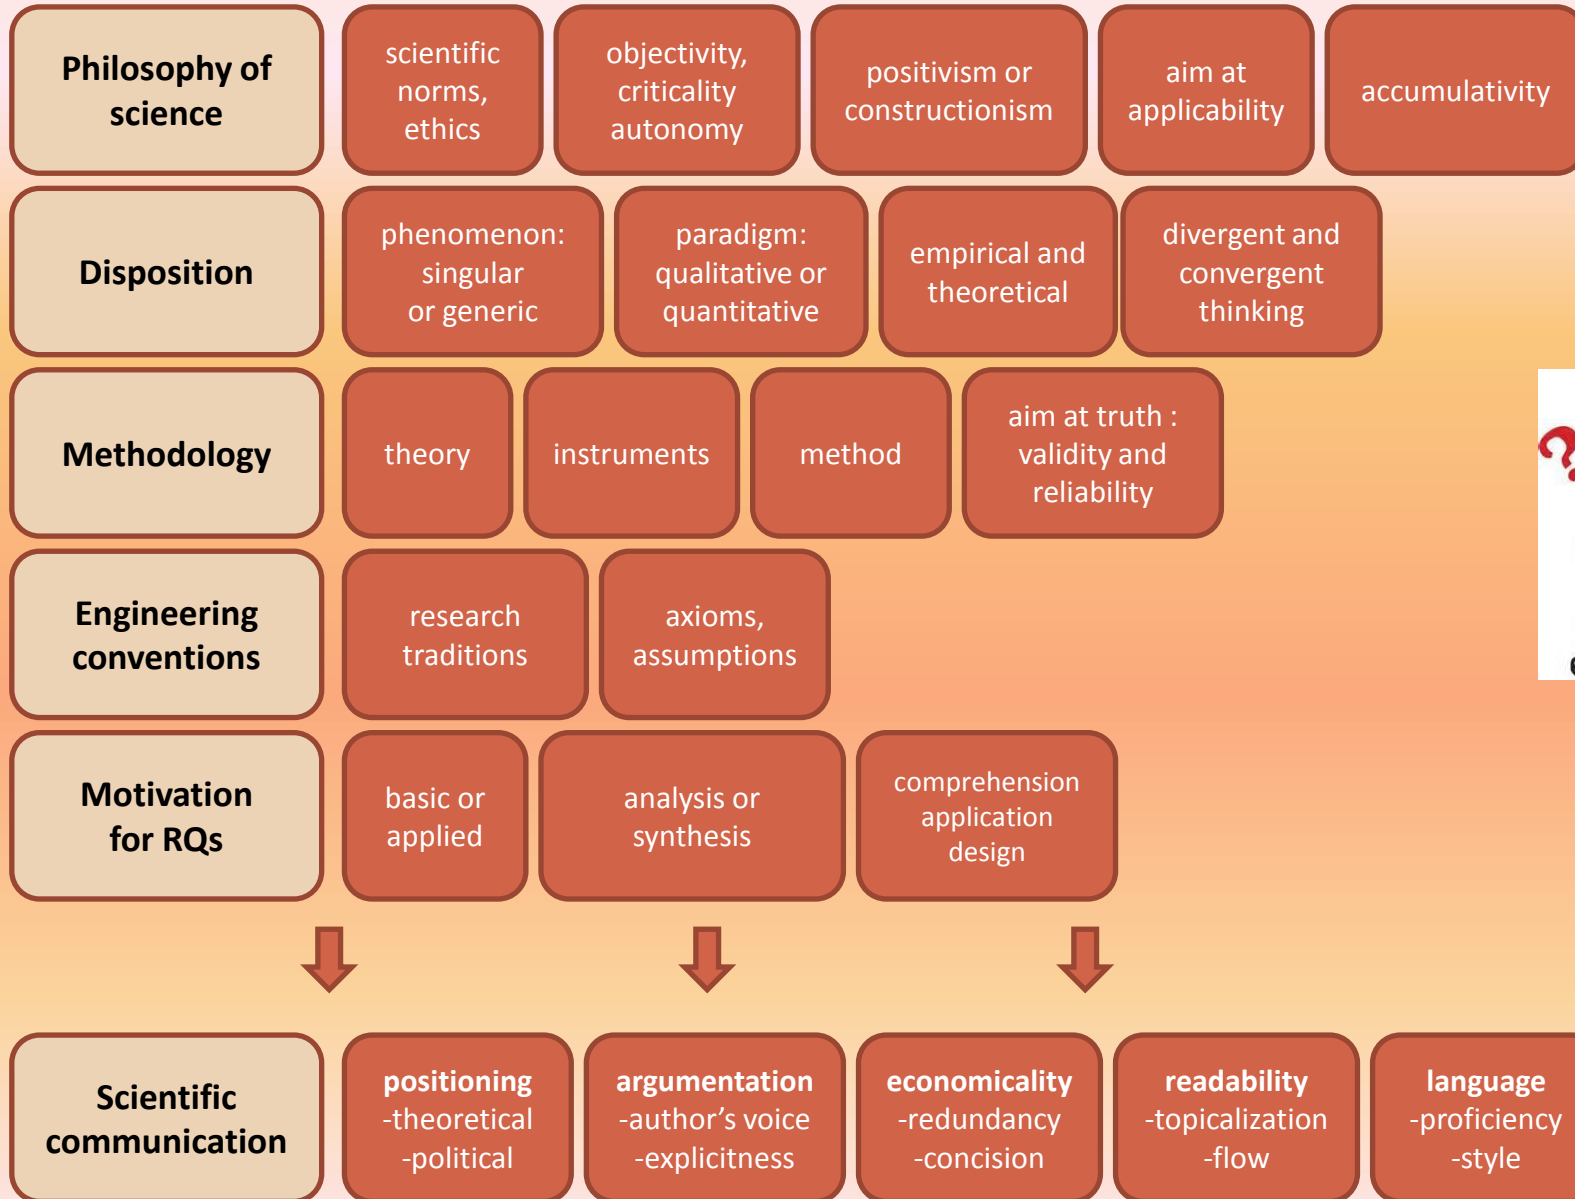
Philosophy of science

scientific norms, ethics

objectivity, criticality autonomy

positivism or constructionism

aim at applicability

accumulativity

Disposition

phenomenon: singular or generic

paradigm: qualitative or quantitative

empirical and theoretical

divergent and convergent thinking

Methodology

theory

instruments

method

aim at truth : validity and reliability

Engineering conventions

research traditions

axioms, assumptions

Motivation for RQs

basic or applied

analysis or synthesis

comprehension application design

Scientific communication

positioning -theoretical -political

argumentation -author's voice -explicitness

economicality -redundancy -concision

readability -topicalization -flow

language -proficiency -style